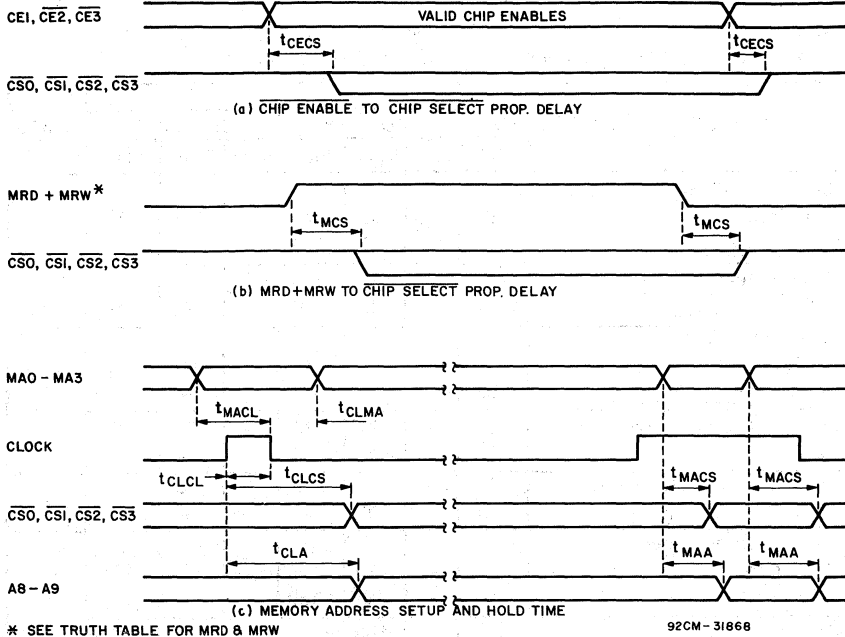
CE1, $\overline{CE2}$, $\overline{CE3}$

VALID CHIP ENABLES

$t_{CECS}$

$t_{CECS}$

$\overline{CS0}$, $\overline{CS1}$, $\overline{CS2}$, $\overline{CS3}$

(a) $\overline{\text{CHIP ENABLE}}$ TO $\overline{\text{CHIP SELECT}}$ PROP. DELAY

MRD + MRW*

$t_{MCS}$

$t_{MCS}$

$\overline{CS0}$, $\overline{CS1}$, $\overline{CS2}$, $\overline{CS3}$

(b) MRD+MRW TO $\overline{\text{CHIP SELECT}}$ PROP. DELAY

MA0 – MA3

$t_{MACL}$

$t_{CLMA}$

CLOCK

$t_{CLCL}$

$t_{CLCS}$

$t_{MACS}$

$t_{MACS}$

$\overline{CS0}$, $\overline{CS1}$, $\overline{CS2}$, $\overline{CS3}$

$t_{CLA}$

$t_{MAA}$

$t_{MAA}$

A8 – A9

(c) MEMORY ADDRESS SETUP AND HOLD TIME

* SEE TRUTH TABLE FOR MRD & MRW

92CM-31868